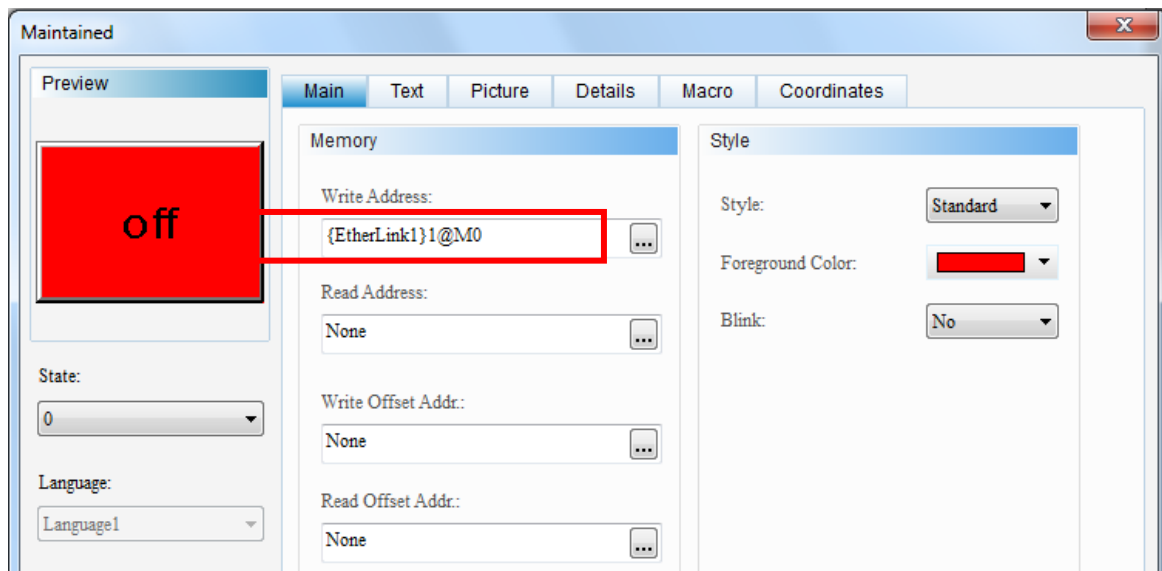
Maintained

Preview

off

State:

0

Language:

Language1

Main | Text | Picture | Details | Macro | Coordinates

Memory

Write Address:

{EtherLink1}1@M0

Read Address:

None

Write Offset Addr.:

None

Read Offset Addr.:

None

Style

Style: Standard

Foreground Color:

Blink: No